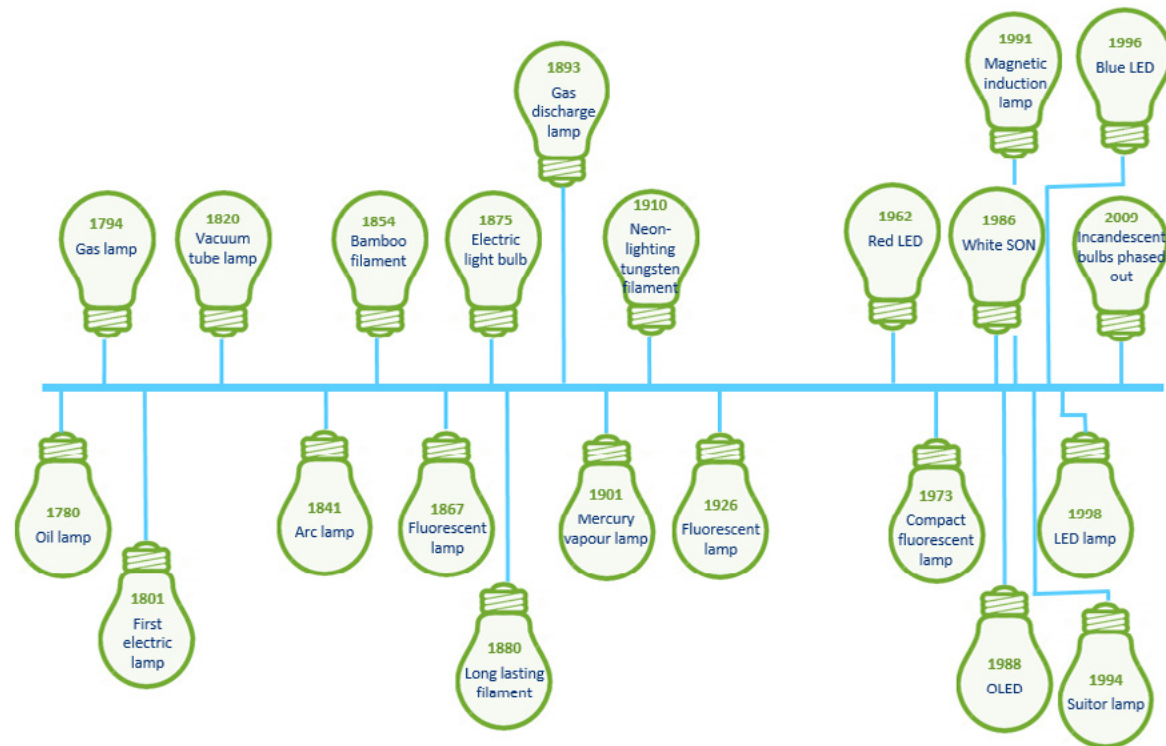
1893
Gas discharge lamp

1991
Magnetic induction lamp

1996
Blue LED

1794
Gas lamp

1820
Vacuum tube lamp

1854
Bamboo filament

1875
Electric light bulb

1910
Neon-lighting tungsten filament

1962
Red LED

1986
White SON

2009
Incandescent bulbs phased out

1780
Oil lamp

1801
First electric lamp

1841
Arc lamp

1867
Fluorescent lamp

1880
Long lasting filament

1901
Mercury vapour lamp

1926
Fluorescent lamp

1973
Compact fluorescent lamp

1988
OLED

1998
LED lamp

1994
Suitor lamp